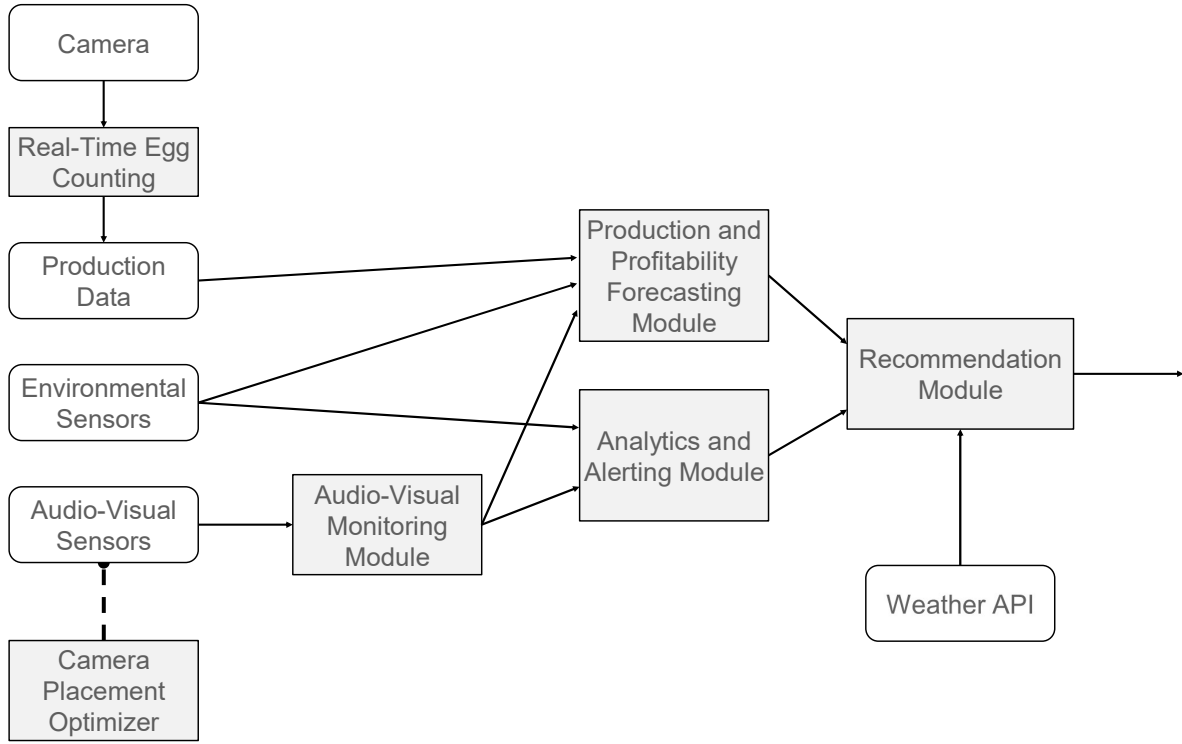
Camera

Real-Time Egg Counting

Production Data

Environmental Sensors

Audio-Visual Sensors

Camera Placement Optimizer

Audio-Visual Monitoring Module

Production and Profitability Forecasting Module

Analytics and Alerting Module

Recommendation Module

Weather API